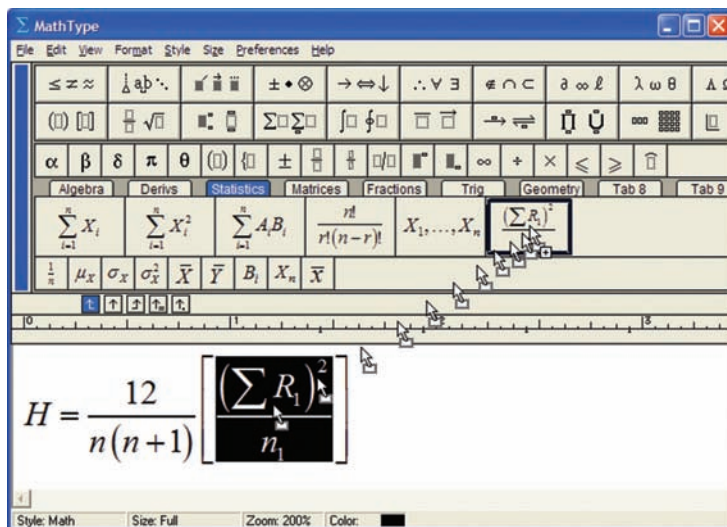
MathType

File Edit View Format Style Size Preferences Help

$\leq \neq \approx$ $\alpha\beta$ $\therefore \forall \exists$ $\notin \cap \subset$ $\partial \infty \ell$ $\lambda \omega \theta$

$\pm \bullet \otimes$ $\rightarrow \Leftrightarrow \downarrow$

$\alpha$ $\beta$ $\delta$ $\pi$ $\theta$ $\pm$ $\infty$ $+$ $\times$ $\leqslant$ $\geqslant$

Algebra | Derivs | Statistics | Matrices | Fractions | Trig | Geometry | Tab 8 | Tab 9

$\sum_{i=1}^{n} X_i$ $\sum_{i=1}^{n} X_i^2$ $\sum_{i=1}^{n} A_i B_i$ $\frac{n!}{r!(n-r)!}$ $X_1, \ldots, X_n$ $\frac{\left(\sum R_1\right)^2}{n_1}$

$\frac{1}{n}$ $\mu_X$ $\sigma_X$ $\sigma_X^2$ $\overline{X}$ $\overline{Y}$ $B_i$ $X_n$ $\overline{x}$

0 1 3

$H = \frac{12}{n(n+1)} \left[ \frac{\left(\sum R_1\right)^2}{n_1} \right]$

Style: Math Size: Full Zoom: 200% Color: